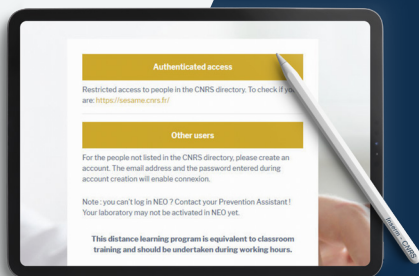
Authenticated access

Restricted access to people in the CNRS directory. To check if yo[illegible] are: https://sesame.cnrs.fr/

Other users

For the people not listed in the CNRS directory, please create an account. The email address and the password entered during account creation will enable connexion.

Note : you can't log in NEO ? Contact your Prevention Assistant ! Your laboratory may not be activated in NEO yet.

This distance learning program is equivalent to classroom training and should be undertaken during working hours.

Inserm - CNRS